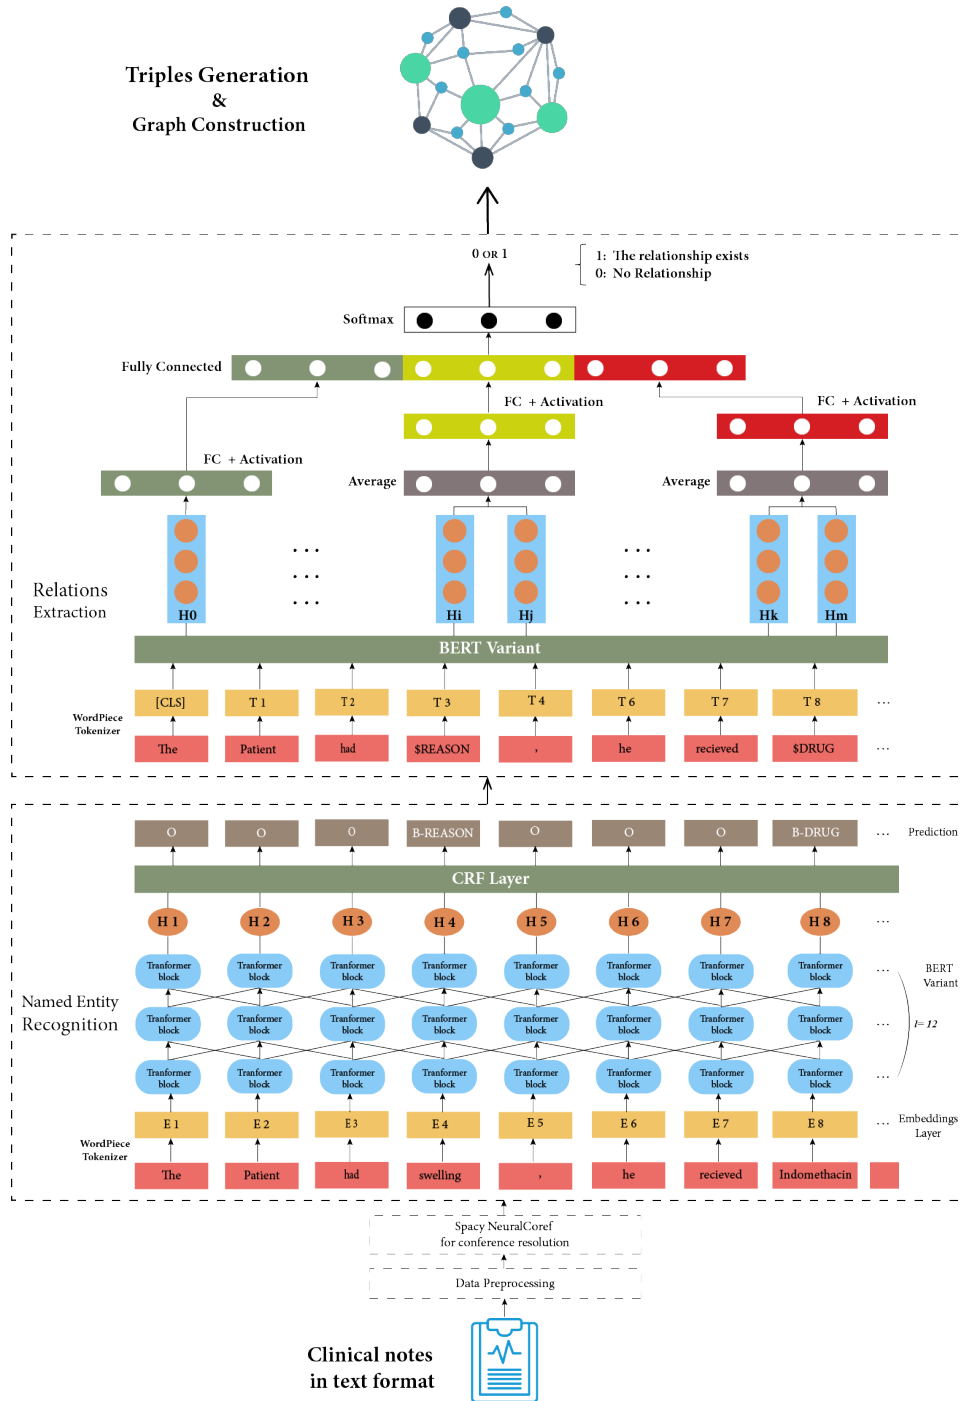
Triples Generation
&
Graph Construction

0 OR 1

1: The relationship exists
0: No Relationship

Softmax

Fully Connected

FC + Activation

FC + Activation

FC + Activation

Average

Average

Relations
Extraction

H0

. . .
. . .
. . .

Hi

Hj

. . .
. . .
. . .

Hk

Hm

BERT Variant

WordPiece
Tokenizer

| [CLS] | T 1 | T 2 | T 3 | T 4 | T 6 | T 7 | T 8 | ... |
|---|---|---|---|---|---|---|---|---|
| The | Patient | had | $REASON | , | he | recieved | $DRUG | ... |

| O | O | O | B-REASON | O | O | O | B-DRUG | ... | Prediction |
|---|---|---|---|---|---|---|---|---|---|

CRF Layer

H 1 H 2 H 3 H 4 H 5 H 6 H 7 H 8 ...

Named Entity
Recognition

Tranformer block Tranformer block Tranformer block Tranformer block Tranformer block Tranformer block Tranformer block Tranformer block ...

Tranformer block Tranformer block Tranformer block Tranformer block Tranformer block Tranformer block Tranformer block Tranformer block ...

Tranformer block Tranformer block Tranformer block Tranformer block Tranformer block Tranformer block Tranformer block Tranformer block ...

BERT
Variant

l= 12

| E 1 | E 2 | E 3 | E 4 | E 5 | E 6 | E 7 | E 8 | ... Embeddings Layer |
|---|---|---|---|---|---|---|---|---|
| The | Patient | had | swelling | , | he | recieved | Indomethacin | |

WordPiece
Tokenizer

Spacy NeuralCoref
for conference resolution

Data Preprocessing

Clinical notes
in text format